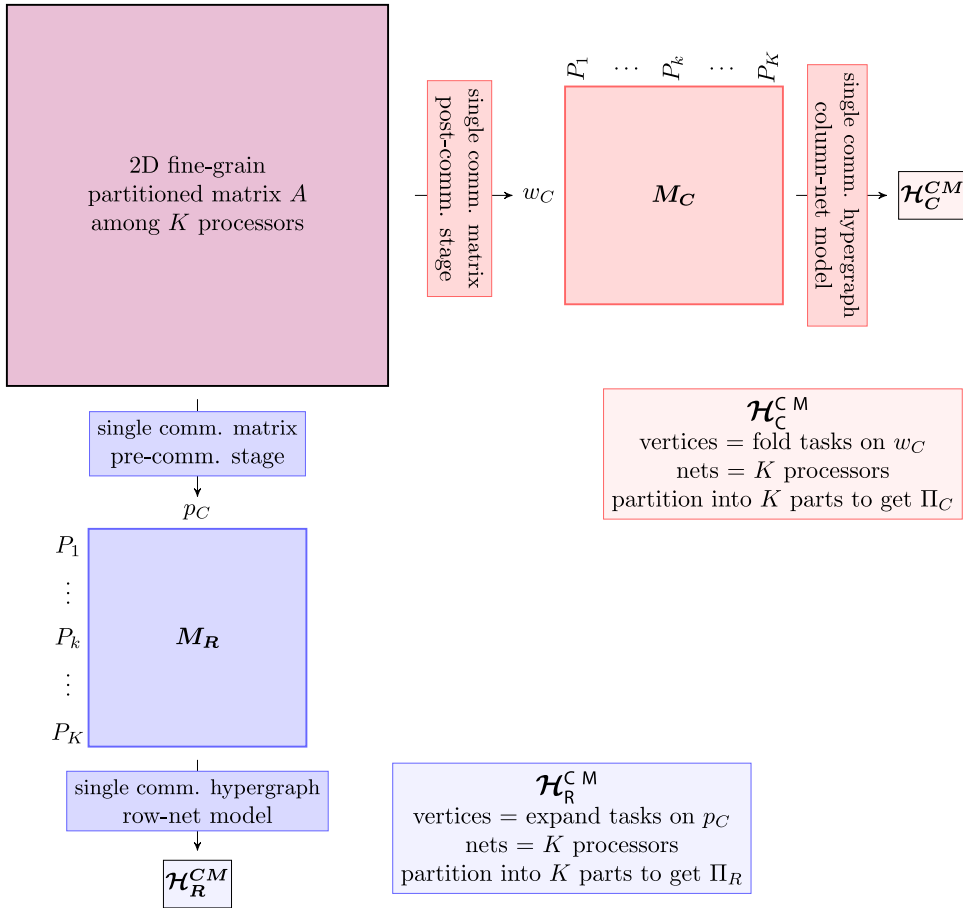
2D fine-grain partitioned matrix $A$ among $K$ processors

single comm. matrix post-comm. stage

$w_C$

$P_1$ $\cdots$ $P_k$ $\cdots$ $P_K$

$\boldsymbol{M_C}$

single comm. hypergraph column-net model

$\boldsymbol{\mathcal{H}_C^{CM}}$

$\boldsymbol{\mathcal{H}}_{\mathsf{C}}^{\mathsf{C\ M}}$
vertices = fold tasks on $w_C$
nets = $K$ processors
partition into $K$ parts to get $\Pi_C$

single comm. matrix pre-comm. stage

$p_C$

$P_1$
$\vdots$
$P_k$
$\vdots$
$P_K$

$\boldsymbol{M_R}$

single comm. hypergraph row-net model

$\boldsymbol{\mathcal{H}_R^{CM}}$

$\boldsymbol{\mathcal{H}}_{\mathsf{R}}^{\mathsf{C\ M}}$
vertices = expand tasks on $p_C$
nets = $K$ processors
partition into $K$ parts to get $\Pi_R$